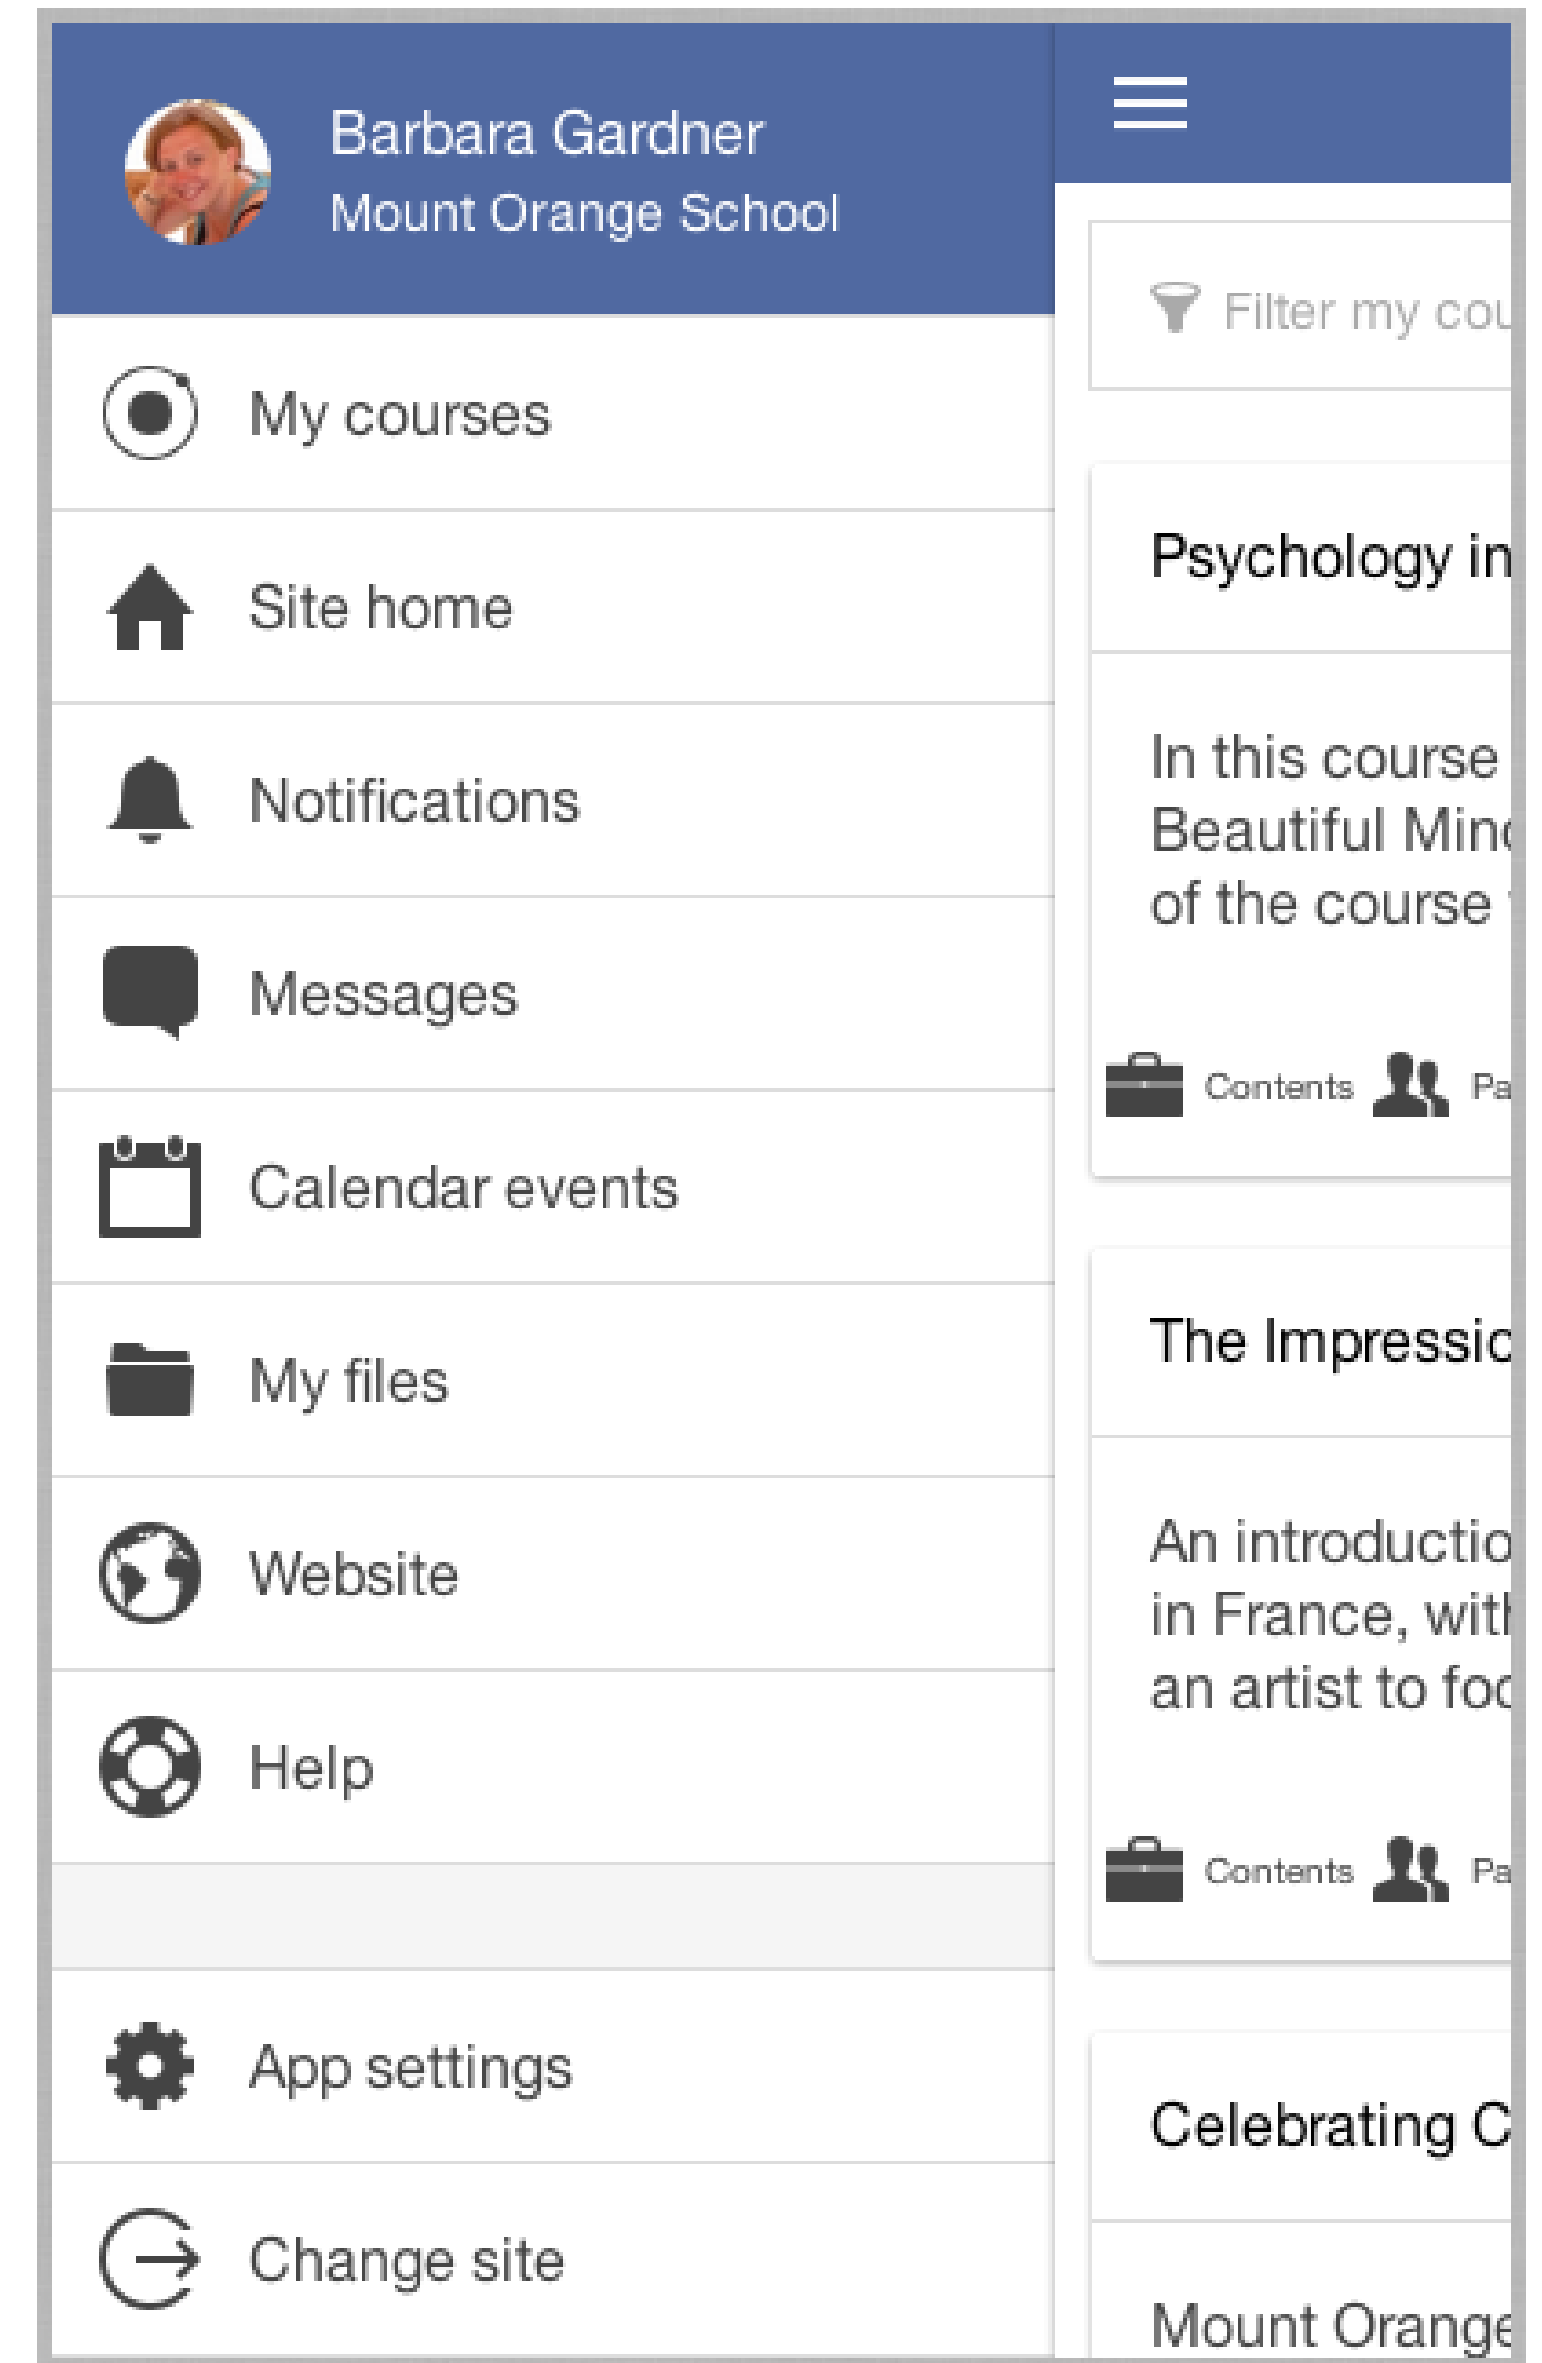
Barbara Gardner
Mount Orange School

My courses

Site home

Notifications

Messages

Calendar events

My files

Website

Help

App settings

Change site

Filter my cou

Psychology in

In this course Beautiful Min of the course

Contents Pa

The Impressio

An introductio in France, wit an artist to fo

Contents Pa

Celebrating C

Mount Orange